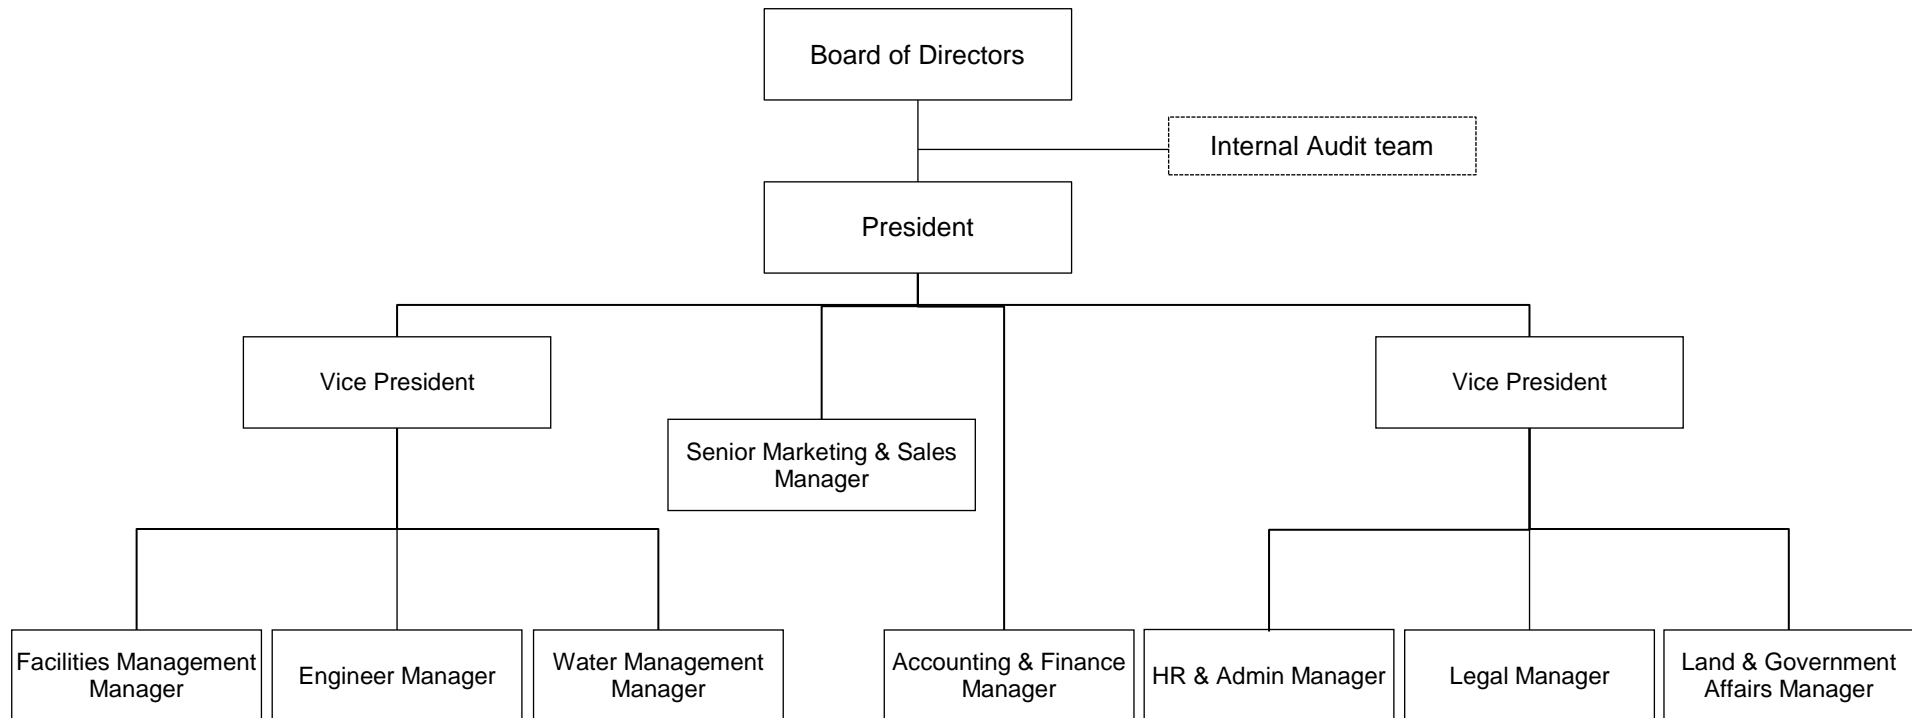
Board of Directors

Internal Audit team

President

Vice President

Senior Marketing & Sales Manager

Vice President

Facilities Management Manager

Engineer Manager

Water Management Manager

Accounting & Finance Manager

HR & Admin Manager

Legal Manager

Land & Government Affairs Manager